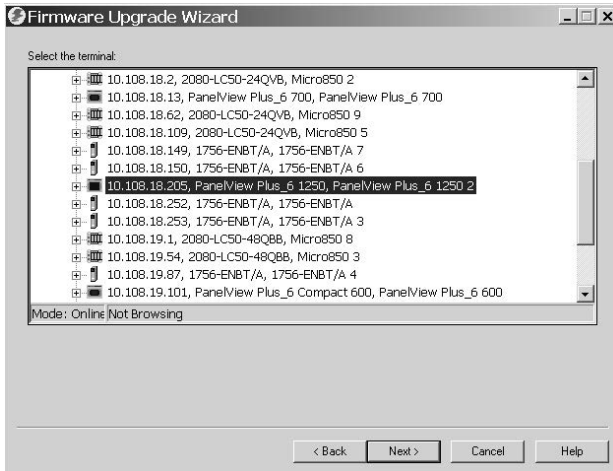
Firmware Upgrade Wizard

Select the terminal:

10.108.18.2, 2080-LC50-24QVB, Micro850 2
10.108.18.13, PanelView Plus_6 700, PanelView Plus_6 700
10.108.18.62, 2080-LC50-24QVB, Micro850 9
10.108.18.109, 2080-LC50-24QVB, Micro850 5
10.108.18.149, 1756-ENBT/A, 1756-ENBT/A 7
10.108.18.150, 1756-ENBT/A, 1756-ENBT/A 6
10.108.18.205, PanelView Plus_6 1250, PanelView Plus_6 1250 2
10.108.18.252, 1756-ENBT/A, 1756-ENBT/A
10.108.18.253, 1756-ENBT/A, 1756-ENBT/A 3
10.108.19.1, 2080-LC50-48QBB, Micro850 8
10.108.19.54, 2080-LC50-48QBB, Micro850 3
10.108.19.87, 1756-ENBT/A, 1756-ENBT/A 4
10.108.19.101, PanelView Plus_6 Compact 600, PanelView Plus_6 600

Mode: Online Not Browsing

< Back
Next >
Cancel
Help